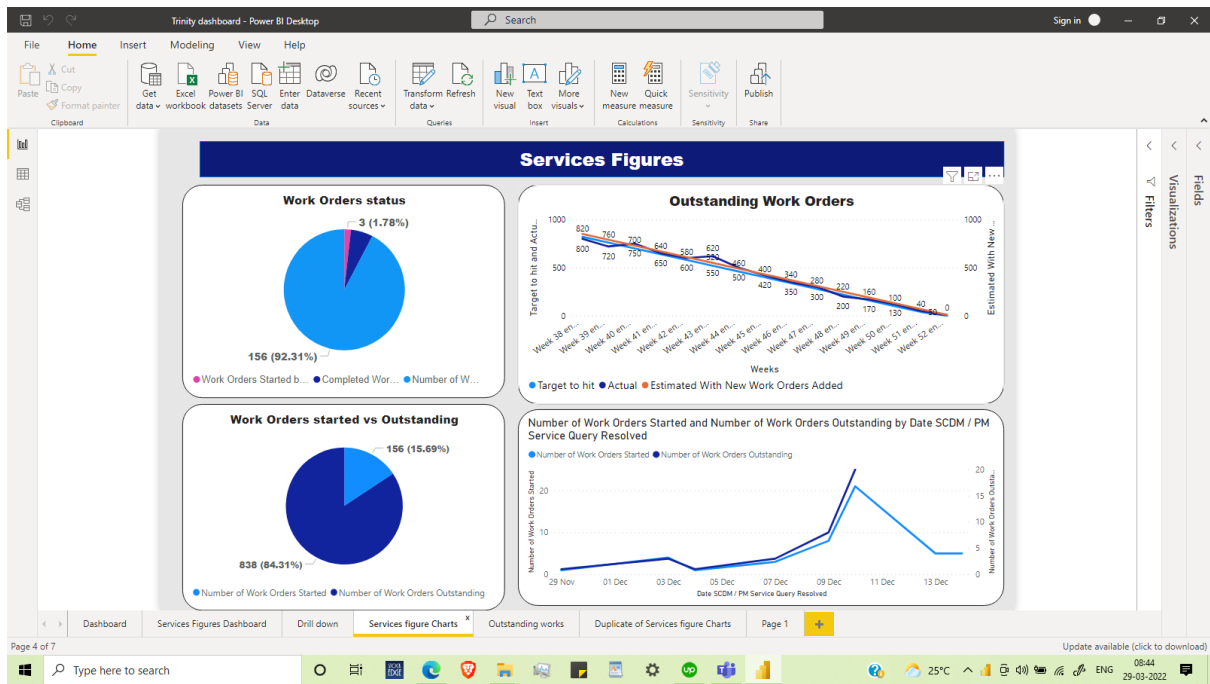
Trinity dashboard - Power BI Desktop
Search
Sign in

File Home Insert Modeling View Help

Paste
Cut
Copy
Format painter
Clipboard
Get data
Excel workbook
Power BI datasets
SQL Server
Enter data
Dataverse
Recent sources
Data
Transform data
Refresh
Queries
New visual
Text box
More visuals
Insert
New measure
Quick measure
Calculations
Sensitivity
Sensitivity
Publish
Share

Services Figures

Work Orders status
3 (1.78%)
156 (92.31%)
Work Orders Started b... Completed Wor... Number of W...

Outstanding Work Orders
Target to hit and Actu...
Estimated With New ...
1000
500
0
1000
500
0
820
800
760
720
700
750
640
650
580
600
620
550
550
460
500
400
420
340
350
280
300
220
200
160
170
100
130
40
50
0
Week 38 en... Week 39 en... Week 40 en... Week 41 en... Week 42 en... Week 43 en... Week 44 en... Week 45 en... Week 46 en... Week 47 en... Week 48 en... Week 49 en... Week 50 en... Week 51 en... Week 52 en...
Weeks
Target to hit Actual Estimated With New Work Orders Added

Work Orders started vs Outstanding
156 (15.69%)
838 (84.31%)
Number of Work Orders Started Number of Work Orders Outstanding

Number of Work Orders Started and Number of Work Orders Outstanding by Date SCDM / PM Service Query Resolved
Number of Work Orders Started Number of Work Orders Outstanding
Number of Work Orders Started
Number of Work Orders Outsta...
20
10
0
20
15
10
5
0
29 Nov 01 Dec 03 Dec 05 Dec 07 Dec 09 Dec 11 Dec 13 Dec
Date SCDM / PM Service Query Resolved

Filters
Visualizations
Fields

Dashboard Services Figures Dashboard Drill down Services figure Charts Outstanding works Duplicate of Services figure Charts Page 1 +

Page 4 of 7
Update available (click to download)

Type here to search
25°C ENG 08:44 29-03-2022